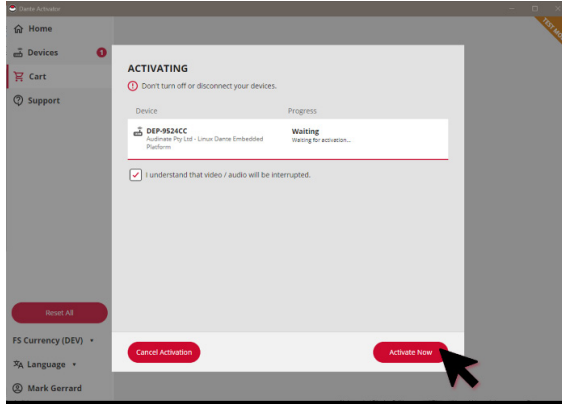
Dante Activator

TEST MO

Home

Devices 1

Cart

Support

Reset All

FS Currency (DEV)

Language

Mark Gerrard

ACTIVATING

Don't turn off or disconnect your devices.

| Device | Progress |
|---|---|
| DEP-9524CC Audinate Pty Ltd - Linux Dante Embedded Platform | Waiting Waiting for activation... |

I understand that video / audio will be interrupted.

Cancel Activation

Activate Now